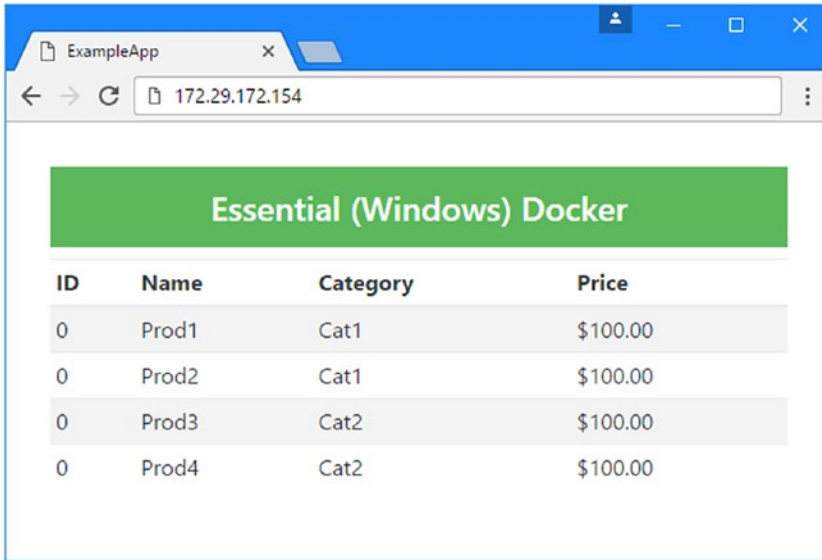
ExampleApp

172.29.172.154

Essential (Windows) Docker

| ID | Name | Category | Price |
|---|---|---|---|
| 0 | Prod1 | Cat1 | \$100.00 |
| 0 | Prod2 | Cat1 | \$100.00 |
| 0 | Prod3 | Cat2 | \$100.00 |
| 0 | Prod4 | Cat2 | \$100.00 |